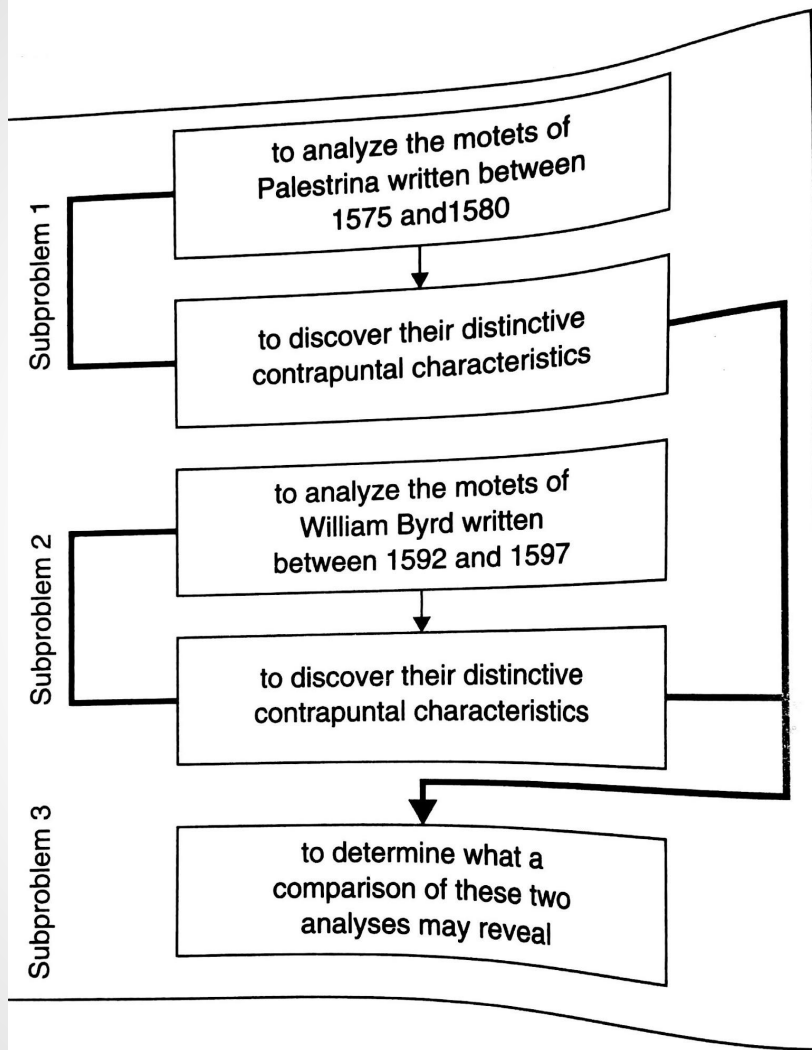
Subproblem 1

to analyze the motets of Palestrina written between 1575 and1580

to discover their distinctive contrapuntal characteristics

Subproblem 2

to analyze the motets of William Byrd written between 1592 and 1597

to discover their distinctive contrapuntal characteristics

Subproblem 3

to determine what a comparison of these two analyses may reveal